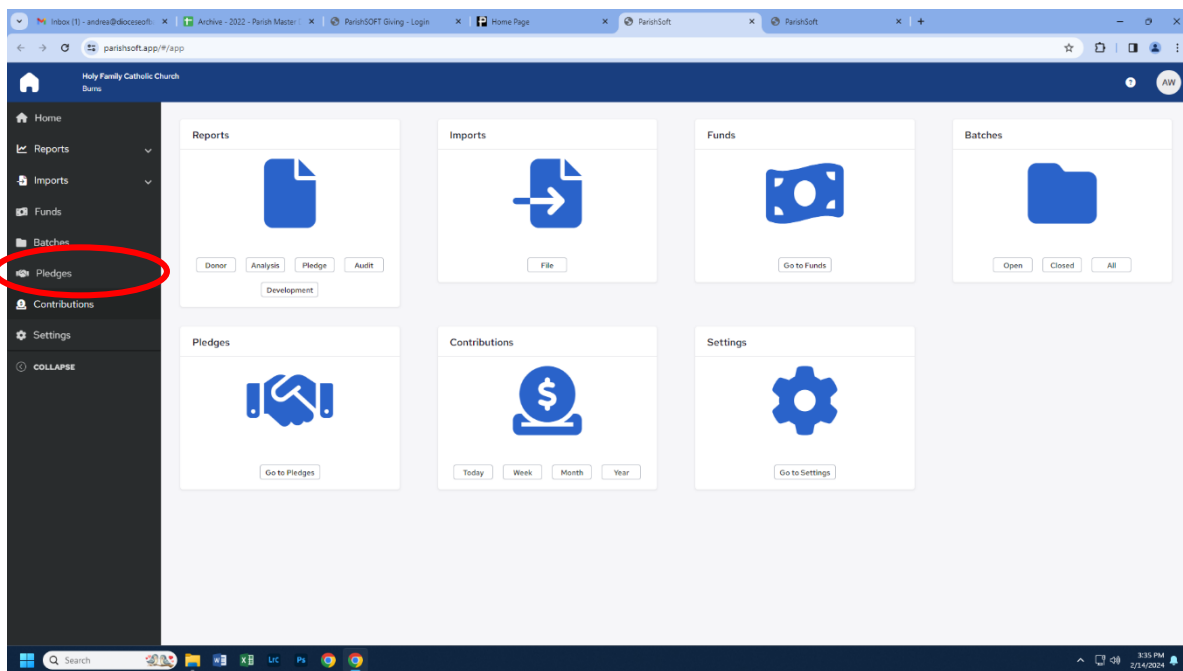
Inbox (1) - andrea@dioceseofb | Archive - 2022 - Parish Master | ParishSOFT Giving - Login | Home Page | ParishSoft | ParishSoft

parishsoft.app/#/app

Holy Family Catholic Church
Burns

AW

Home
Reports
Imports
Funds
Batches
Pledges
Contributions
Settings
COLLAPSE

Reports
Donor Analysis Pledge Audit
Development

Imports
File

Funds
Go to Funds

Batches
Open Closed All

Pledges
Go to Pledges

Contributions
Today Week Month Year

Settings
Go to Settings

Search

3:35 PM
2/14/2024